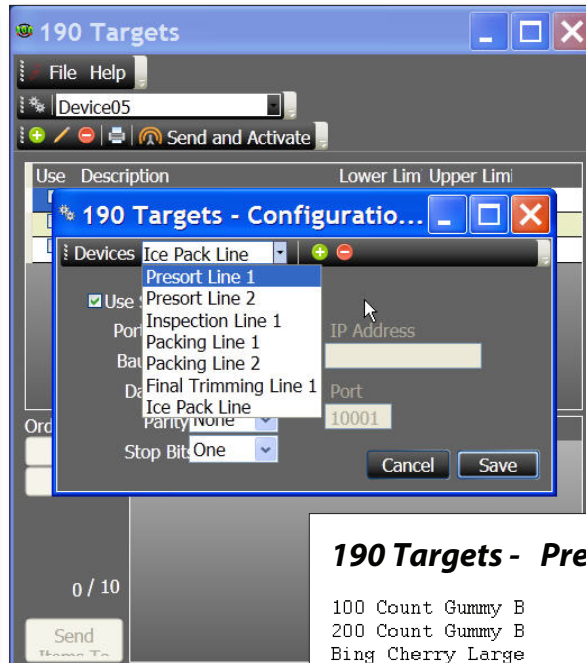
190 Targets

File Help

Device05

Send and Activate

Use Description Lower Lim Upper Limi

190 Targets - Configuratio...

Devices Ice Pack Line

Presort Line 1
Presort Line 2
Inspection Line 1
Packing Line 1
Packing Line 2
Final Trimming Line 1
Ice Pack Line

Use
Por
Bau
Da
Parity None
Stop Bits One

IP Address

Port
10001

Cancel Save

Ord

0 / 10

Send

190 Targets - Pre

100 Count Gummy B
200 Count Gummy B
Bing Cherry Large